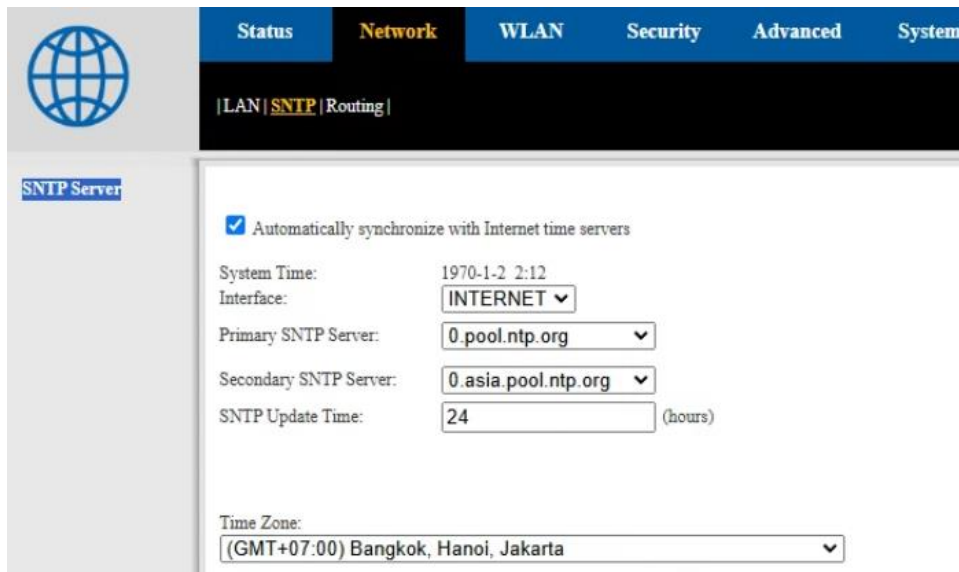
Status | Network | WLAN | Security | Advanced | System

|LAN | SNTP | Routing |

SNTP Server

Automatically synchronize with Internet time servers

System Time: 1970-1-2 2:12
Interface: INTERNET
Primary SNTP Server: 0.pool.ntp.org
Secondary SNTP Server: 0.asia.pool.ntp.org
SNTP Update Time: 24 (hours)

Time Zone:
(GMT+07:00) Bangkok, Hanoi, Jakarta